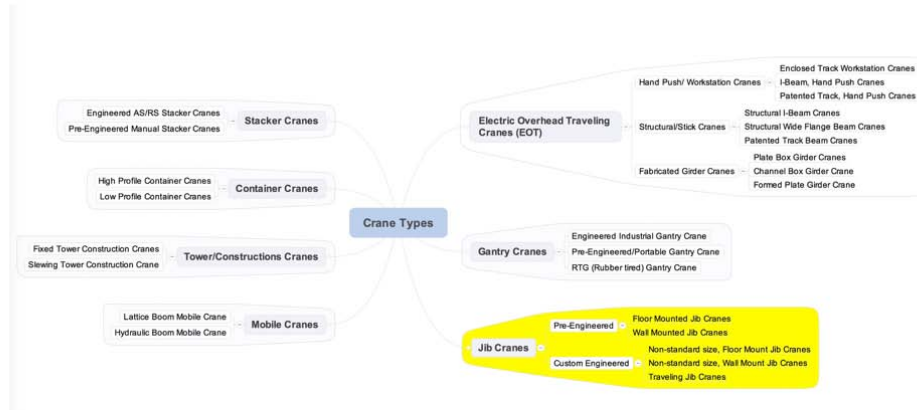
Crane Types

Stacker Cranes
Engineered AS/RS Stacker Cranes
Pre-Engineered Manual Stacker Cranes

Container Cranes
High Profile Container Cranes
Low Profile Container Cranes

Tower/Constructions Cranes
Fixed Tower Construction Cranes
Slewing Tower Construction Crane

Mobile Cranes
Lattice Boom Mobile Crane
Hydraulic Boom Mobile Crane

Electric Overhead Traveling Cranes (EOT)
Hand Push/ Workstation Cranes
Enclosed Track Workstation Cranes
I-Beam, Hand Push Cranes
Patented Track, Hand Push Cranes
Structural/Stick Cranes
Structural I-Beam Cranes
Structural Wide Flange Beam Cranes
Patented Track Beam Cranes
Fabricated Girder Cranes
Plate Box Girder Cranes
Channel Box Girder Crane
Formed Plate Girder Crane

Gantry Cranes
Engineered Industrial Gantry Crane
Pre-Engineered/Portable Gantry Crane
RTG (Rubber tired) Gantry Crane

Jib Cranes
Pre-Engineered
Floor Mounted Jib Cranes
Wall Mounted Jib Cranes
Custom Engineered
Non-standard size, Floor Mount Jib Cranes
Non-standard size, Wall Mount Jib Cranes
Traveling Jib Cranes